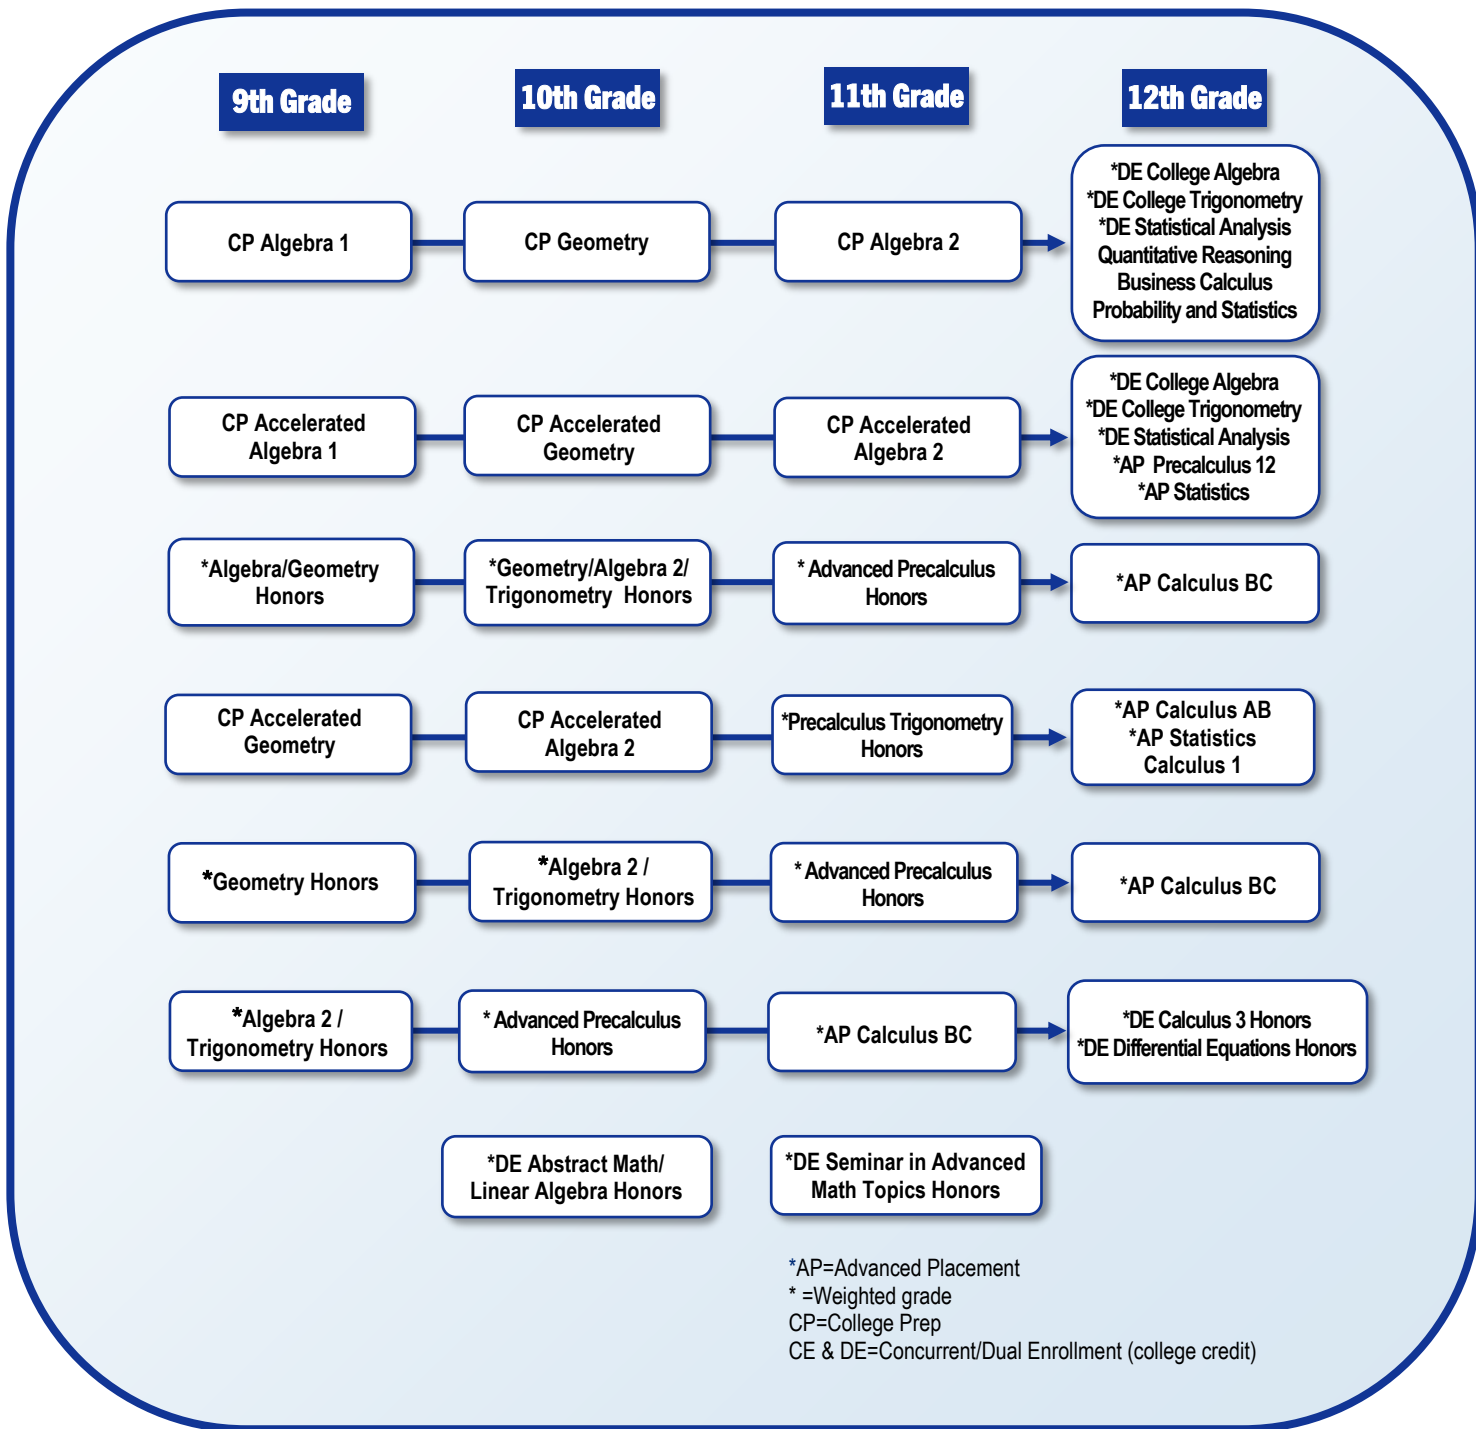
9th Grade

10th Grade

11th Grade

12th Grade

CP Algebra 1

CP Geometry

CP Algebra 2

*DE College Algebra
*DE College Trigonometry
*DE Statistical Analysis
Quantitative Reasoning
Business Calculus
Probability and Statistics

CP Accelerated Algebra 1

CP Accelerated Geometry

CP Accelerated Algebra 2

*DE College Algebra
*DE College Trigonometry
*DE Statistical Analysis
*AP Precalculus 12
*AP Statistics

*Algebra/Geometry Honors

*Geometry/Algebra 2/ Trigonometry Honors

* Advanced Precalculus Honors

*AP Calculus BC

CP Accelerated Geometry

CP Accelerated Algebra 2

*Precalculus Trigonometry Honors

*AP Calculus AB
*AP Statistics
Calculus 1

*Geometry Honors

*Algebra 2 / Trigonometry Honors

* Advanced Precalculus Honors

*AP Calculus BC

*Algebra 2 / Trigonometry Honors

* Advanced Precalculus Honors

*AP Calculus BC

*DE Calculus 3 Honors
*DE Differential Equations Honors

*DE Abstract Math/ Linear Algebra Honors

*DE Seminar in Advanced Math Topics Honors

*AP=Advanced Placement
* =Weighted grade
CP=College Prep
CE & DE=Concurrent/Dual Enrollment (college credit)